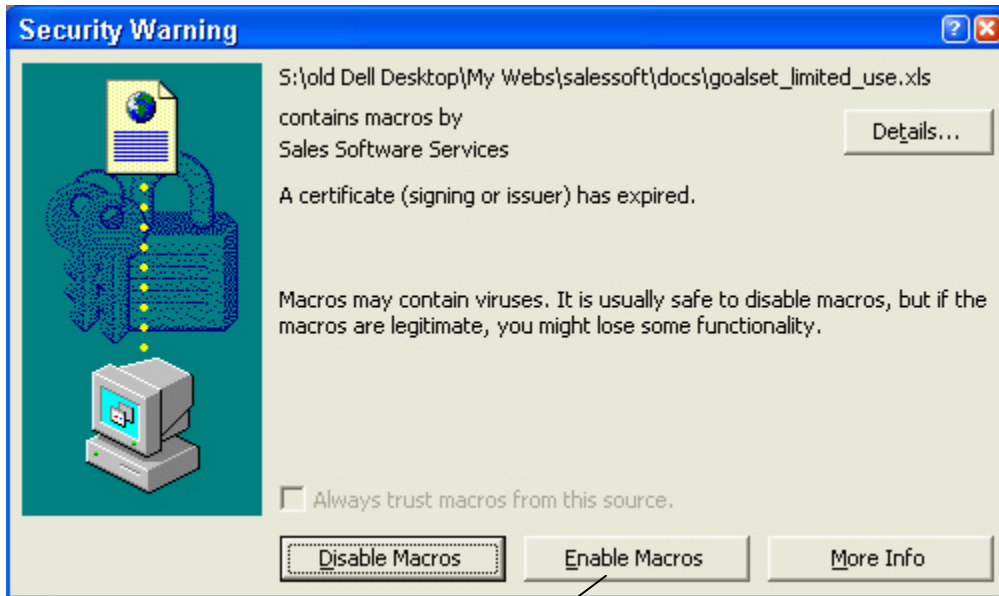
Security Warning

S:\old Dell Desktop\My Webs\salessoft\docs\goalset_limited_use.xls

contains macros by
Sales Software Services

Details...

A certificate (signing or issuer) has expired.

Macros may contain viruses. It is usually safe to disable macros, but if the macros are legitimate, you might lose some functionality.

Always trust macros from this source.

Disable Macros

Enable Macros

More Info